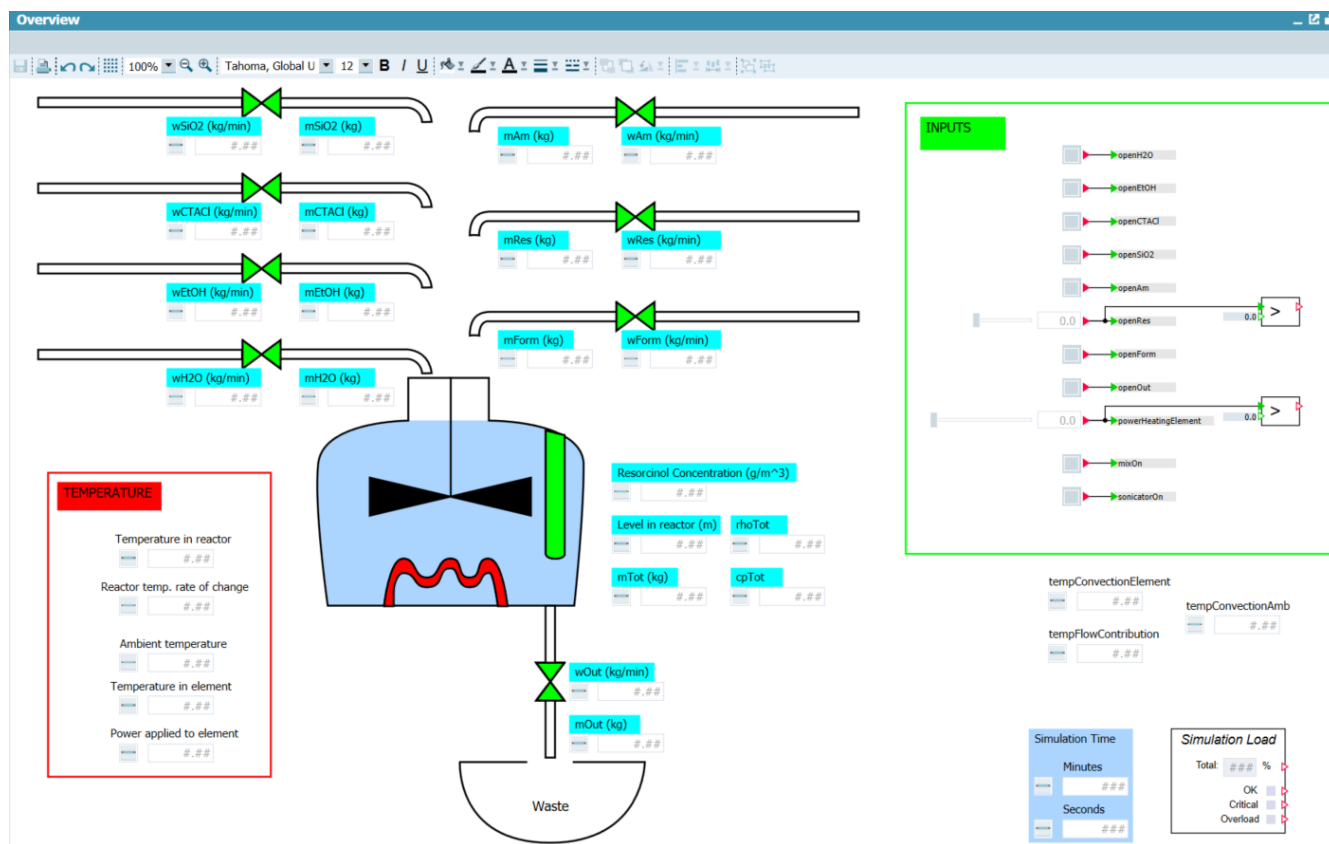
Overview

100% Tahoma, Global U 12 B I U

wSiO2 (kg/min) #.## mSiO2 (kg) #.##

wCTACl (kg/min) #.## mCTACl (kg) #.##

wEtOH (kg/min) #.## mEtOH (kg) #.##

wH2O (kg/min) #.## mH2O (kg) #.##

mAm (kg) #.## wAm (kg/min) #.##

mRes (kg) #.## wRes (kg/min) #.##

mForm (kg) #.## wForm (kg/min) #.##

INPUTS

openH2O
openEtOH
openCTACl
openSiO2
openAm
0.0 openRes 0.0 >
openForm
openOut
0.0 powerHeatingElement 0.0 >
mixOn
sonicatorOn

TEMPERATURE

Temperature in reactor #.##
Reactor temp. rate of change #.##
Ambient temperature #.##
Temperature in element #.##
Power applied to element #.##

Resorcinol Concentration (g/m^3) #.##
Level in reactor (m) #.## rhoTot #.##
mTot (kg) #.## cpTot #.##

tempConvectionElement #.##
tempConvectionAmb #.##
tempFlowContribution #.##

wOut (kg/min) #.##
mOut (kg) #.##

Waste

Simulation Time
Minutes ###
Seconds ###

Simulation Load
Total: ### %
OK
Critical
Overload